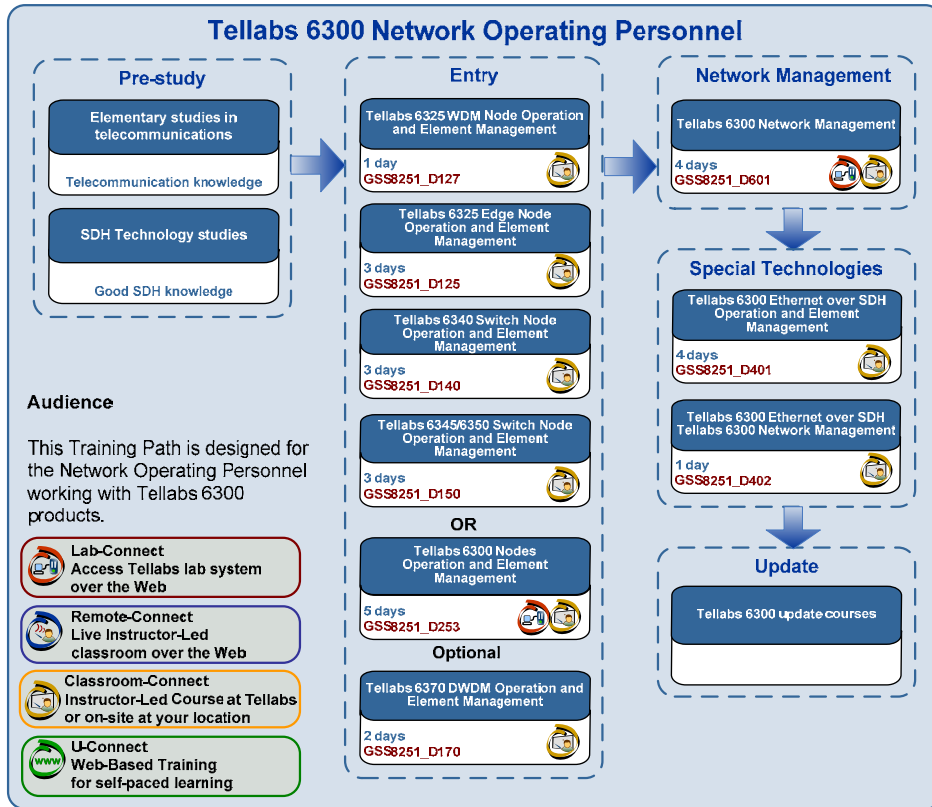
Tellabs 6300 Network Operating Personnel

Pre-study

Elementary studies in telecommunications

Telecommunication knowledge

SDH Technology studies

Good SDH knowledge

Audience

This Training Path is designed for the Network Operating Personnel working with Tellabs 6300 products.

Lab-Connect
Access Tellabs lab system over the Web

Remote-Connect
Live Instructor-Led classroom over the Web

Classroom-Connect
Instructor-Led Course at Tellabs or on-site at your location

U-Connect
Web-Based Training for self-paced learning

www

Entry

Tellabs 6325 WDM Node Operation and Element Management
1 day
GSS8251_D127

Tellabs 6325 Edge Node Operation and Element Management
3 days
GSS8251_D125

Tellabs 6340 Switch Node Operation and Element Management
3 days
GSS8251_D140

Tellabs 6345/6350 Switch Node Operation and Element Management
3 days
GSS8251_D150

OR

Tellabs 6300 Nodes Operation and Element Management
5 days
GSS8251_D253

Optional

Tellabs 6370 DWDM Operation and Element Management
2 days
GSS8251_D170

Network Management

Tellabs 6300 Network Management
4 days
GSS8251_D601

Special Technologies

Tellabs 6300 Ethernet over SDH Operation and Element Management
4 days
GSS8251_D401

Tellabs 6300 Ethernet over SDH Tellabs 6300 Network Management
1 day
GSS8251_D402

Update

Tellabs 6300 update courses